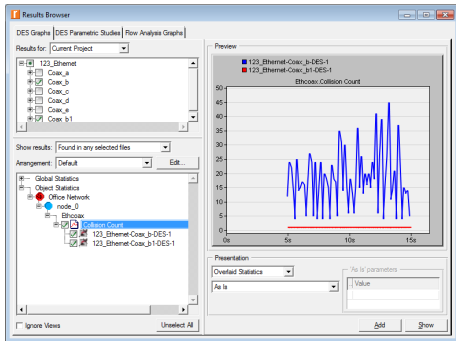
Results Browser

DES Graphs | DES Parametric Studies | Flow Analysis Graphs

Results for: Current Project

123_Ethernet
Coax_a
Coax_b
Coax_c
Coax_d
Coax_e
Coax_b1

Show results: Found in any selected files

Arrangement: Default

Edit...

Global Statistics
Object Statistics
Office Network
node_0
Ethcoax
Collision Count
123_Ethernet-Coax_b-DES-1
123_Ethernet-Coax_b1-DES-1

Ignore Views

Unselect All

Preview

123_Ethernet-Coax_b-DES-1
123_Ethernet-Coax_b1-DES-1

Ethcoax.Collision Count

50
45
40
35
30
25
20
15
10
5
0

0s
5s
10s
15s

Presentation

Overlaid Statistics

As Is

"As Is" parameters

Value

Add

Show